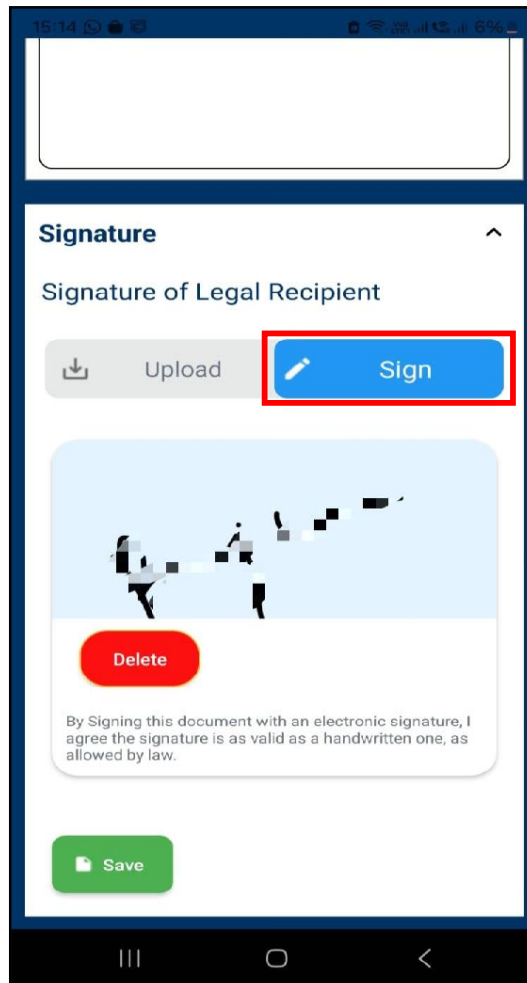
15:14

6%

Signature

Signature of Legal Recipient

Upload

Sign

Delete

By Signing this document with an electronic signature, I agree the signature is as valid as a handwritten one, as allowed by law.

Save